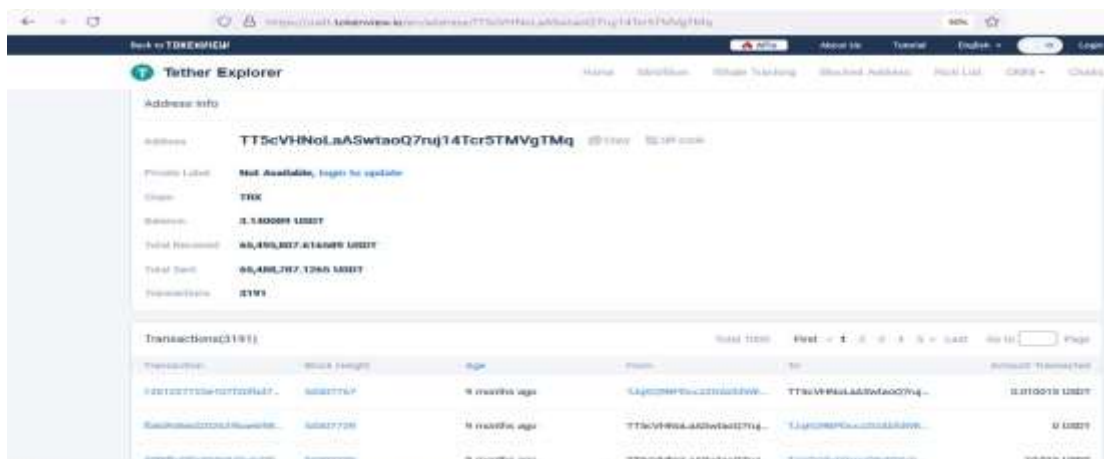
Back to TOKENVIEW

Tether Explorer

Home Identifier Whale Tracking Blocked Address Rich List DEFI Charts

Address Info

Address TT5cVHNoLaASwtaoQ7ruj14Tcr5TMVgTMq Copy QR code

Private Label Not Available, login to update

Chain TRX

Balance 3.140009 USDT

Total Received 65,490,807.414689 USDT

Total Sent 65,490,707.1265 USDT

Transactions 3191

Transactions(3191)

First 1 Last Go to Page

| Transaction | Block Height | Age | From | To | Amount Transacted |
|---|---|---|---|---|---|
| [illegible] | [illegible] | 9 months ago | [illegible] | TT5cVHNoLaASwtaoQ7ruj... | 0.010019 USDT |
| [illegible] | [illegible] | 9 months ago | TT5cVHNoLaASwtaoQ7ruj... | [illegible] | 0 USDT |